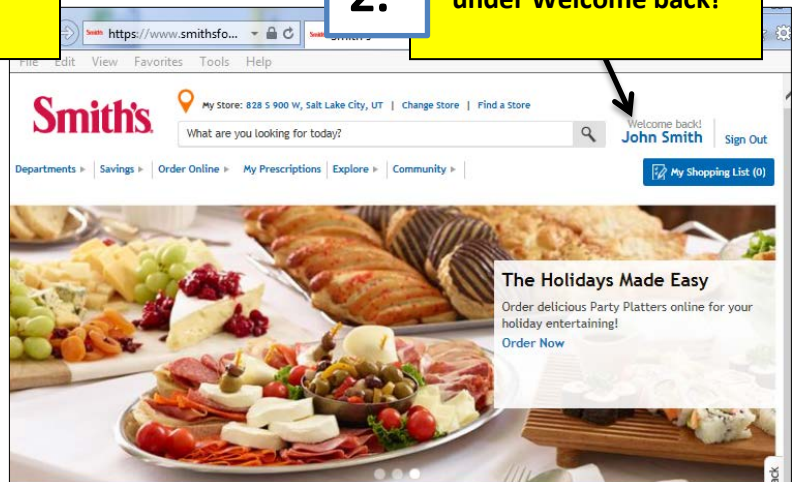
2.

under Welcome back!

https://www.smithsfo...

Smith's

File Edit View Favorites Tools Help

Smith's

My Store: 828 S 900 W, Salt Lake City, UT | Change Store | Find a Store

What are you looking for today?

Welcome back!
John Smith

Sign Out

Departments ▸ | Savings ▸ | Order Online ▸ | My Prescriptions | Explore ▸ | Community ▸

My Shopping List (0)

The Holidays Made Easy

Order delicious Party Platters online for your holiday entertaining!

Order Now

ack